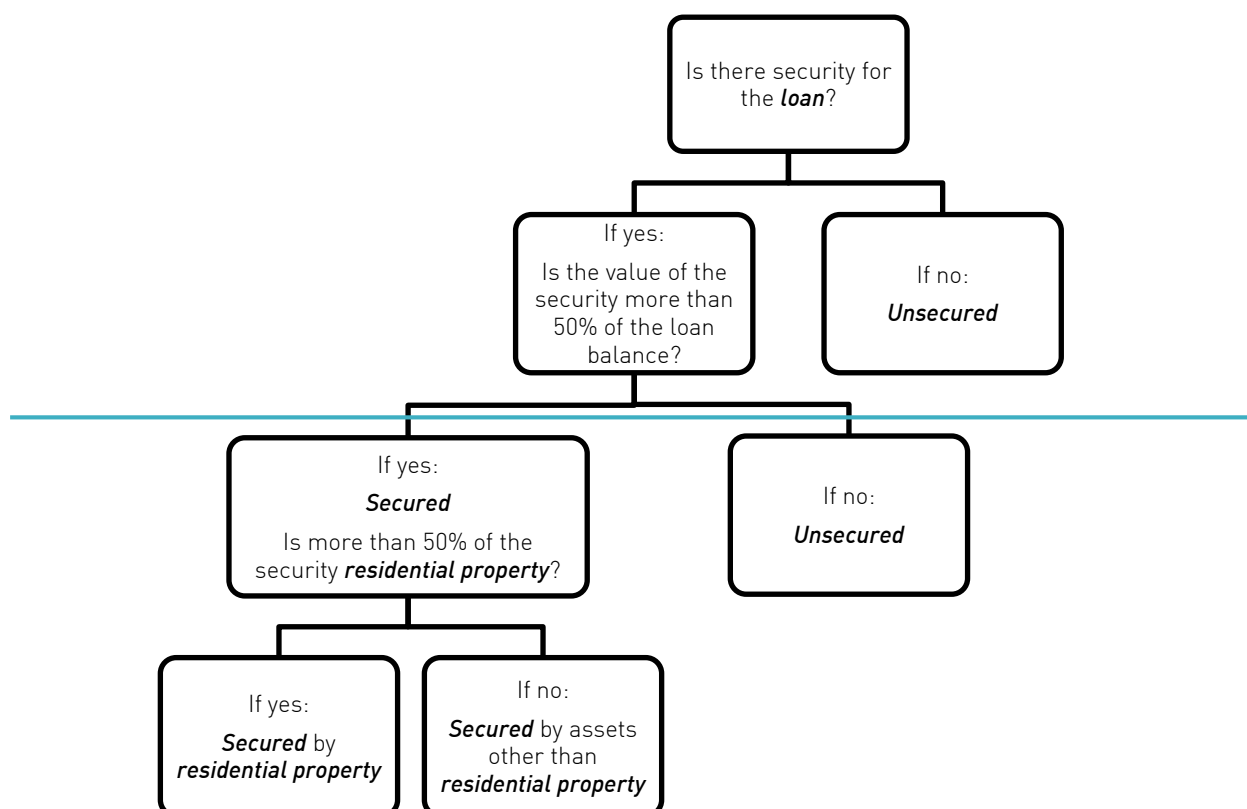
Is there security for the *loan*?

If yes:
Is the value of the security more than 50% of the loan balance?

If no:
*Unsecured*

If yes:
*Secured*
Is more than 50% of the security *residential property*?

If no:
*Unsecured*

If yes:
*Secured* by *residential property*

If no:
*Secured* by assets other than *residential property*